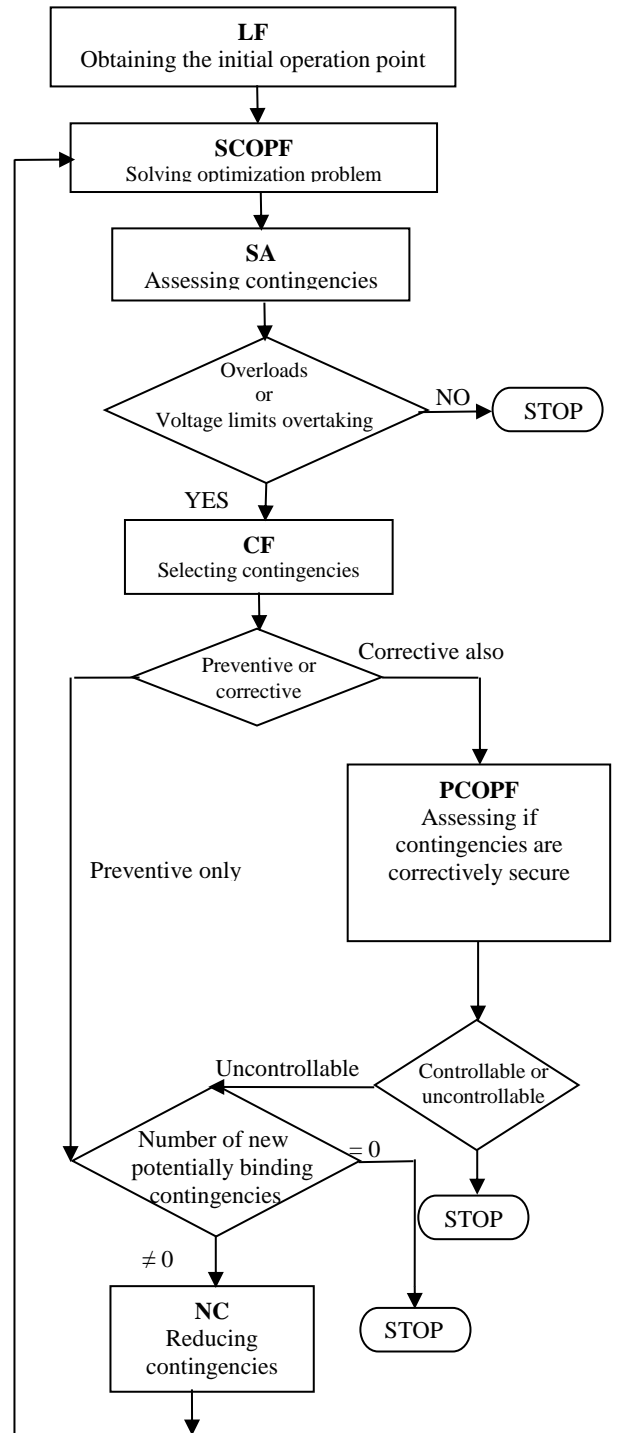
LF
Obtaining the initial operation point

SCOPF
Solving optimization problem

SA
Assessing contingencies

Overloads
or
Voltage limits overtaking

NO

STOP

YES

CF
Selecting contingencies

Preventive or corrective

Corrective also

PCOPF
Assessing if contingencies are correctively secure

Preventive only

Uncontrollable

Controllable or uncontrollable

Number of new potentially binding contingencies

= 0

STOP

$\neq 0$

NC
Reducing contingencies

STOP